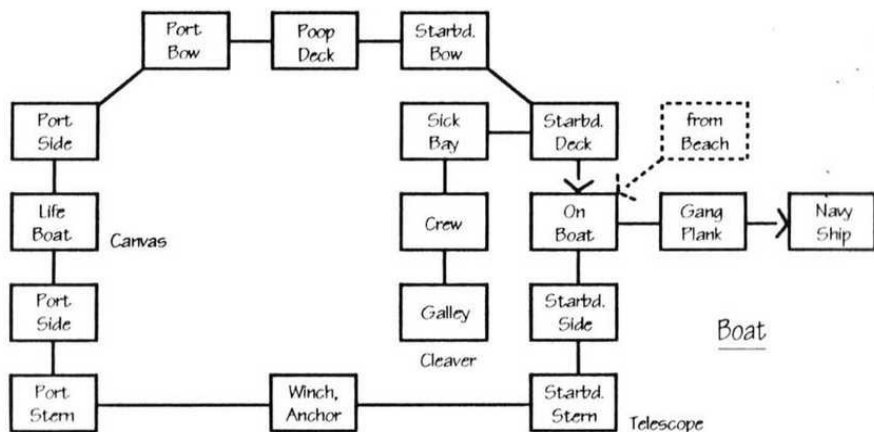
Port Bow

Poop Deck

Starbd. Bow

Port Side

Sick Bay

Starbd. Deck

from Beach

Life Boat

Canvas

Crew

On Boat

Gang Plank

Navy Ship

Port Side

Galley

Starbd. Side

Boat

Cleaver

Port Stern

Winch, Anchor

Starbd. Stern

Telescope